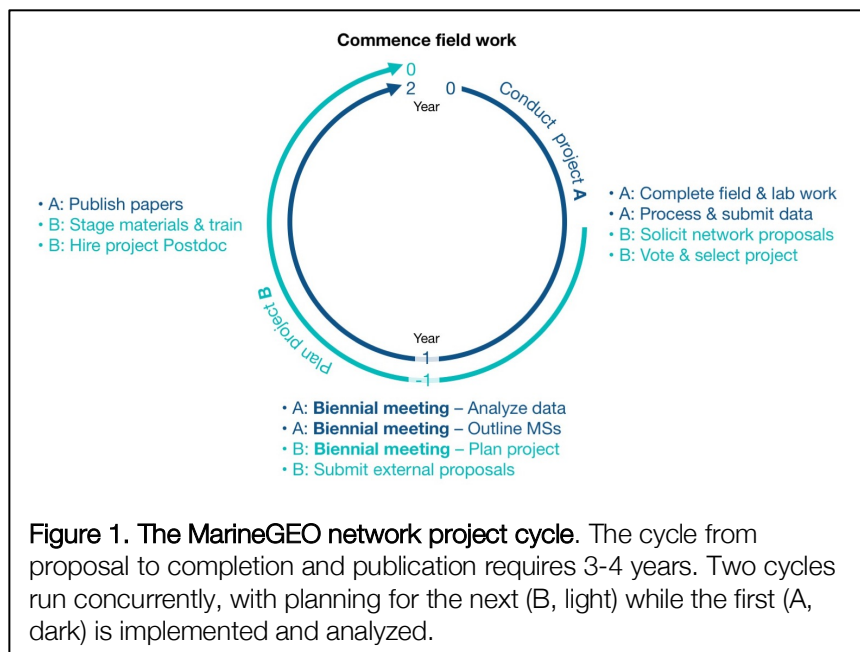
Commence field work

0
2
Year
0

Conduct project A

• A: Publish papers
• B: Stage materials & train
• B: Hire project Postdoc

• A: Complete field & lab work
• A: Process & submit data
• B: Solicit network proposals
• B: Vote & select project

Plan project B

Year
1
-1

• A: **Biennial meeting** – Analyze data
• A: **Biennial meeting** – Outline MSs
• B: **Biennial meeting** – Plan project
• B: Submit external proposals

Figure 1. The MarineGEO network project cycle. The cycle from proposal to completion and publication requires 3-4 years. Two cycles run concurrently, with planning for the next (B, light) while the first (A, dark) is implemented and analyzed.